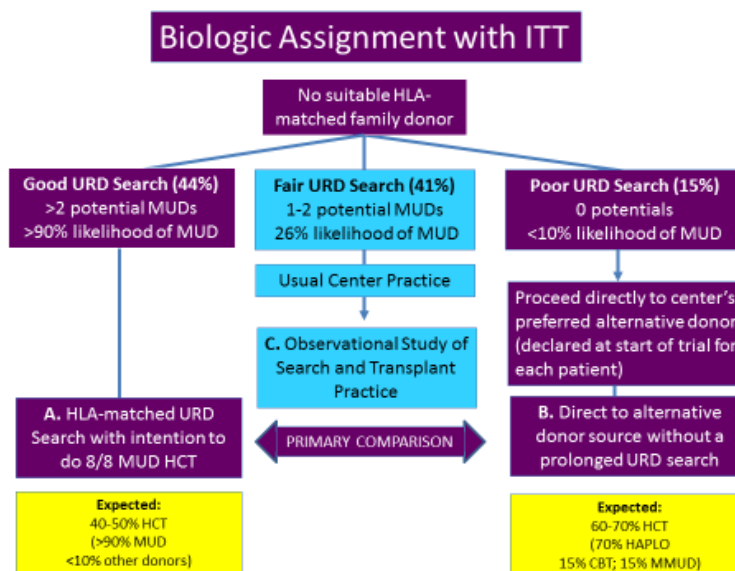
Biologic Assignment with ITT

No suitable HLA-matched family donor

Good URD Search (44%)
>2 potential MUDs
>90% likelihood of MUD

Fair URD Search (41%)
1-2 potential MUDs
26% likelihood of MUD

Poor URD Search (15%)
0 potentials
<10% likelihood of MUD

Usual Center Practice

C. Observational Study of Search and Transplant Practice

Proceed directly to center's preferred alternative donor (declared at start of trial for each patient)

A. HLA-matched URD Search with intention to do 8/8 MUD HCT

PRIMARY COMPARISON

B. Direct to alternative donor source without a prolonged URD search

Expected:
40-50% HCT
(>90% MUD
<10% other donors)

Expected:
60-70% HCT
(70% HAPLO
15% CBT; 15% MMUD)